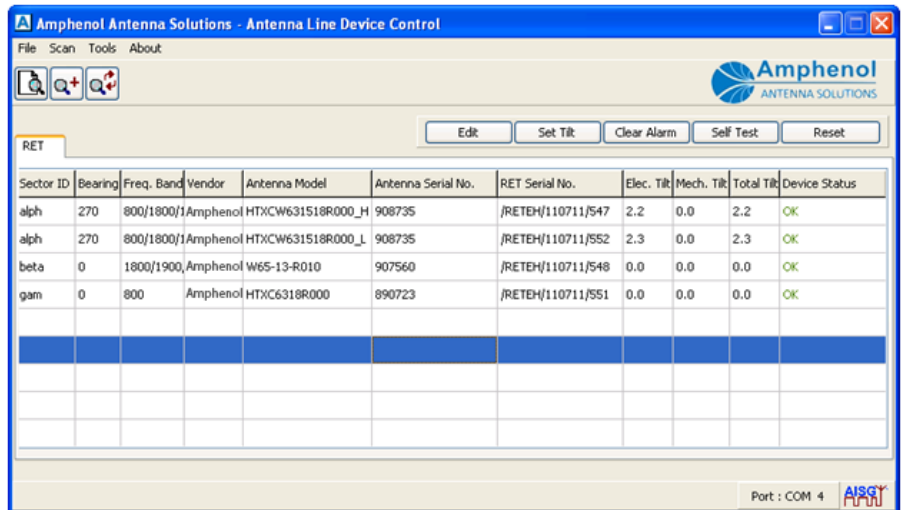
Amphenol Antenna Solutions - Antenna Line Device Control

File Scan Tools About

Amphenol
ANTENNA SOLUTIONS

Edit | Set Tilt | Clear Alarm | Self Test | Reset

RET

| Sector ID | Bearing | Freq. Band | Vendor | Antenna Model | Antenna Serial No. | RET Serial No. | Elec. Tilt | Mech. Tilt | Total Tilt | Device Status |
|---|---|---|---|---|---|---|---|---|---|---|
| alph | 270 | 800/1800/1 | Amphenol | HTXCW631518R000_H | 908735 | /RETEH/110711/547 | 2.2 | 0.0 | 2.2 | OK |
| alph | 270 | 800/1800/1 | Amphenol | HTXCW631518R000_L | 908735 | /RETEH/110711/552 | 2.3 | 0.0 | 2.3 | OK |
| beta | 0 | 1800/1900, | Amphenol | W65-13-R010 | 907560 | /RETEH/110711/548 | 0.0 | 0.0 | 0.0 | OK |
| gam | 0 | 800 | Amphenol | HTXC6318R000 | 890723 | /RETEH/110711/551 | 0.0 | 0.0 | 0.0 | OK |

Port : COM 4

AISG